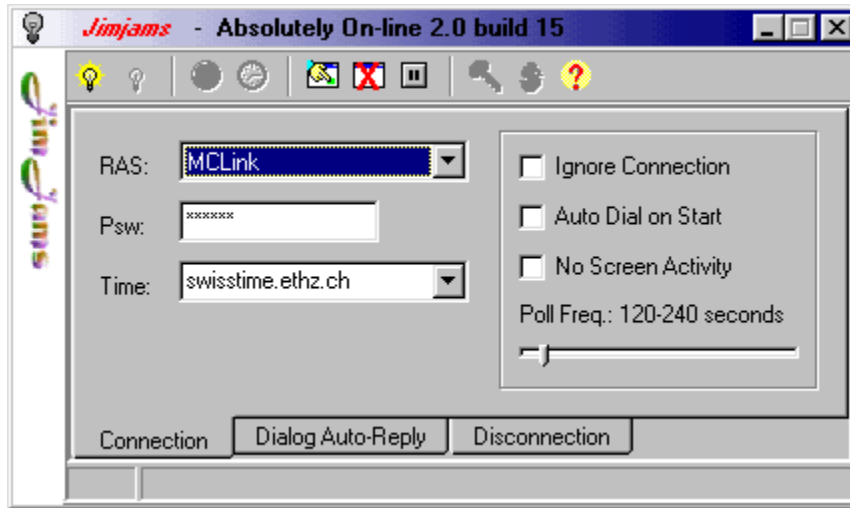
Jimjams - Absolutely On-line 2.0 build 15

Jimjams

RAS: MCLink

Psw: ******

Time: swisstime.ethz.ch

Ignore Connection

Auto Dial on Start

No Screen Activity

Poll Freq.: 120-240 seconds

Connection | Dialog Auto-Reply | Disconnection